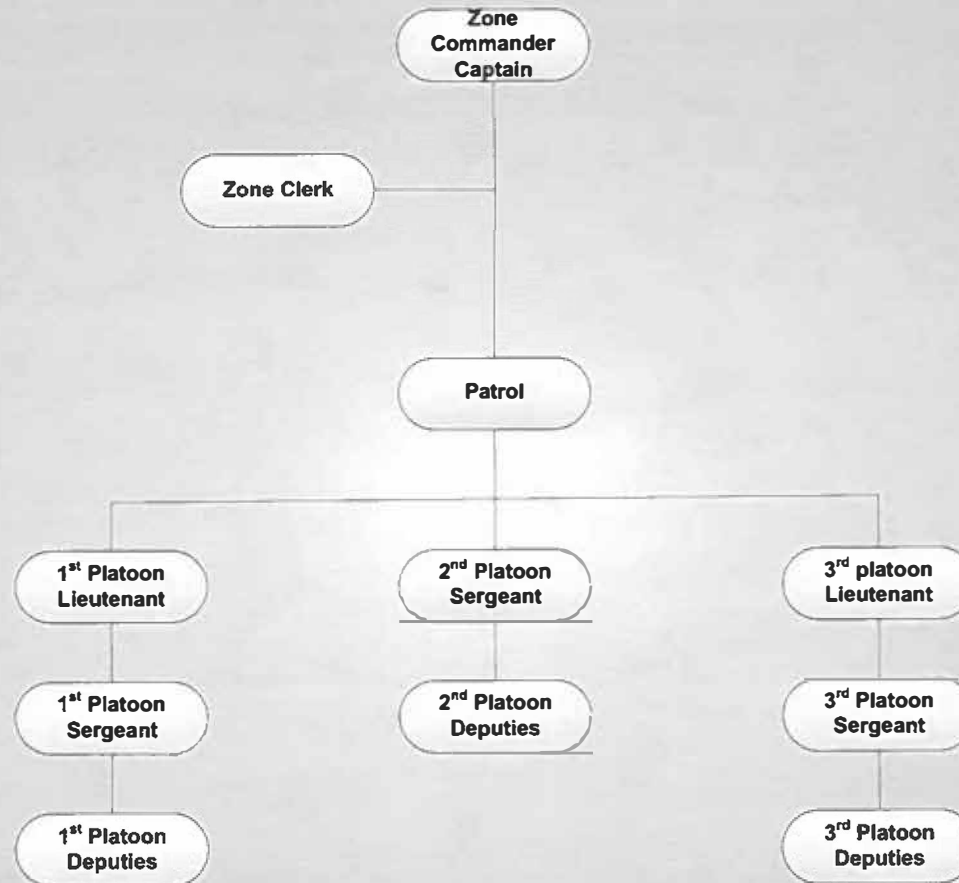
Zone Commander Captain

Zone Clerk

Patrol

1$^{st}$ Platoon Lieutenant

2$^{nd}$ Platoon Sergeant

3$^{rd}$ platoon Lieutenant

1$^{st}$ Platoon Sergeant

2$^{nd}$ Platoon Deputies

3$^{rd}$ Platoon Sergeant

1$^{st}$ Platoon Deputies

3$^{rd}$ Platoon Deputies